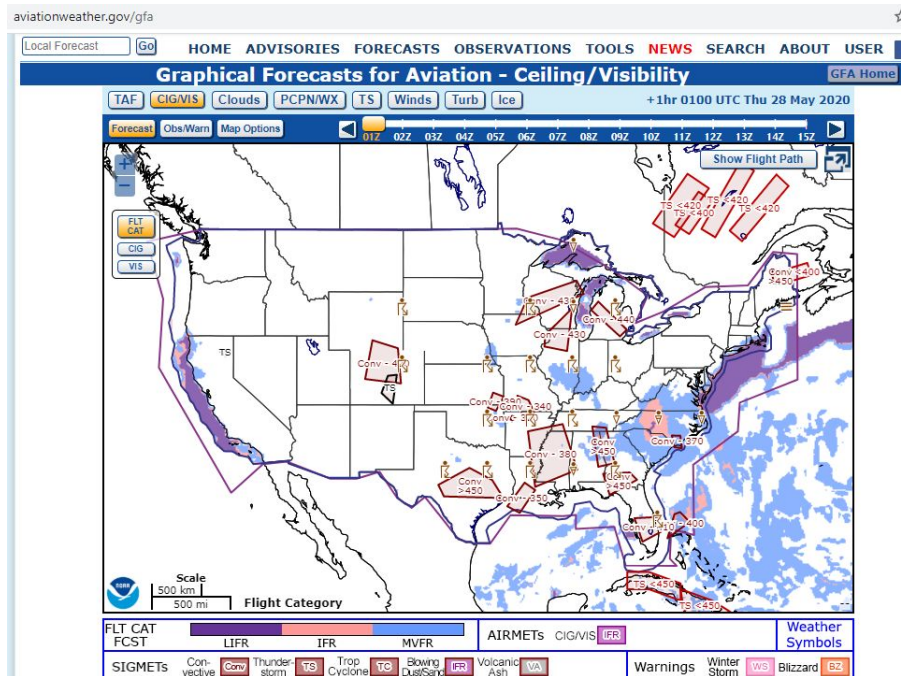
aviationweather.gov/gfa

Local Forecast Go HOME ADVISORIES FORECASTS OBSERVATIONS TOOLS NEWS SEARCH ABOUT USER

Graphical Forecasts for Aviation - Ceiling/Visibility GFA Home

TAF CIG/VIS Clouds PCPN/WX TS Winds Turb Ice +1hr 0100 UTC Thu 28 May 2020

Forecast Obs/Warn Map Options 01Z 02Z 03Z 04Z 05Z 06Z 07Z 08Z 09Z 10Z 11Z 12Z 13Z 14Z 15Z

Show Flight Path

FLT CAT
CIG
VIS

TS <420 TS <400 TS <420 TS <420
Conv <400 >450
Conv - 430
Conv - 440
Conv - 430
TS
Conv - 420
TS
Conv - 340
Conv - 340
Conv - 340
Conv - 380
Conv >450
Conv - 370
Conv >450
Conv >450
Conv - 350
Conv - 400
TS <450
TS <450

Scale
500 km
500 mi
Flight Category

FLT CAT FCST LIFR IFR MVFR
AIRMETs CIG/VIS IFR
Weather Symbols
SIGMETs Con-vective Conv Thunder-storm TS Trop Cyclone TC Blowing Dust/Sand IFR Volcanic Ash VA
Warnings Winter Storm WS Blizzard BZ